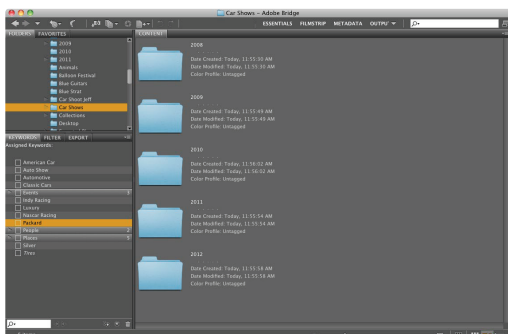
Car Shows - Adobe Bridge

ESSENTIALS FILMSTRIP METADATA OUTPUT

FOLDERS FAVORITES

2009
2010
2011
Animals
Balloon Festival
Blue Guitars
Blue Strat
Car Shoot Jeff
Car Shows
Collections
Desktop

KEYWORDS FILTER EXPORT

Assigned Keywords:

American Car
Auto Show
Automotive
Classic Cars
Events
Indy Racing
Luxury
Nascar Racing
Packard
People
Places
Silver
Tires

CONTENT

2008
Date Created: Today, 11:55:30 AM
Date Modified: Today, 11:55:30 AM
Color Profile: Untagged

2009
Date Created: Today, 11:55:49 AM
Date Modified: Today, 11:55:49 AM
Color Profile: Untagged

2010
Date Created: Today, 11:18:02 AM
Date Modified: Today, 11:56:02 AM
Color Profile: Untagged

2011
Date Created: Today, 11:55:54 AM
Date Modified: Today, 11:55:54 AM
Color Profile: Untagged

2012
Date Created: Today, 11:55:58 AM
Date Modified: Today, 11:55:58 AM
Color Profile: Untagged